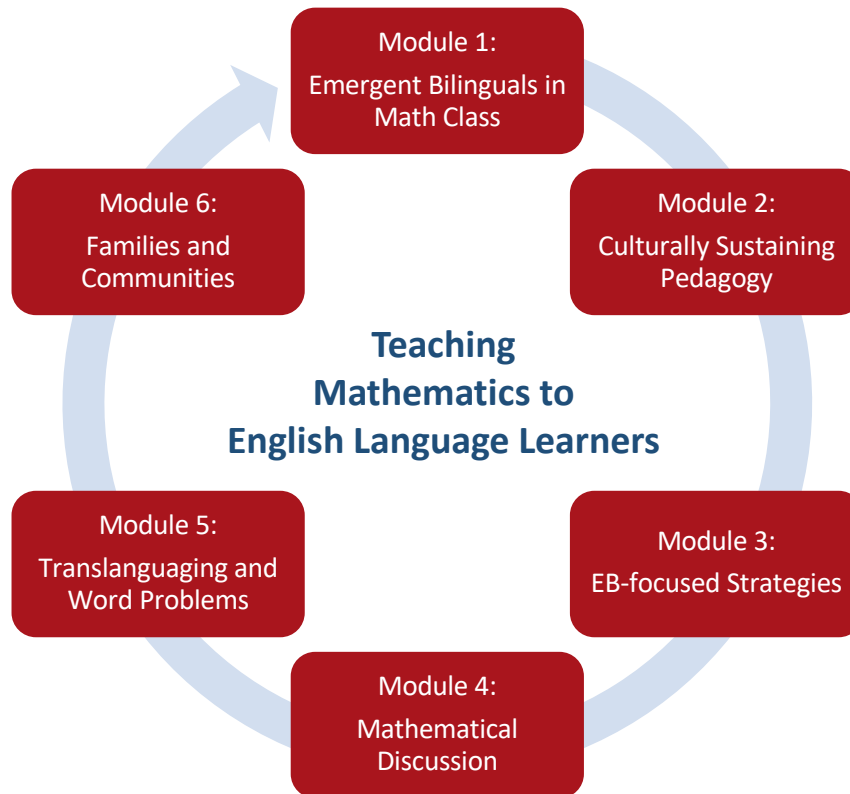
Module 1:
Emergent Bilinguals in Math Class

Module 2:
Culturally Sustaining Pedagogy

Module 3:
EB-focused Strategies

Module 4:
Mathematical Discussion

Module 5:
Translanguaging and Word Problems

Module 6:
Families and Communities

Teaching Mathematics to English Language Learners